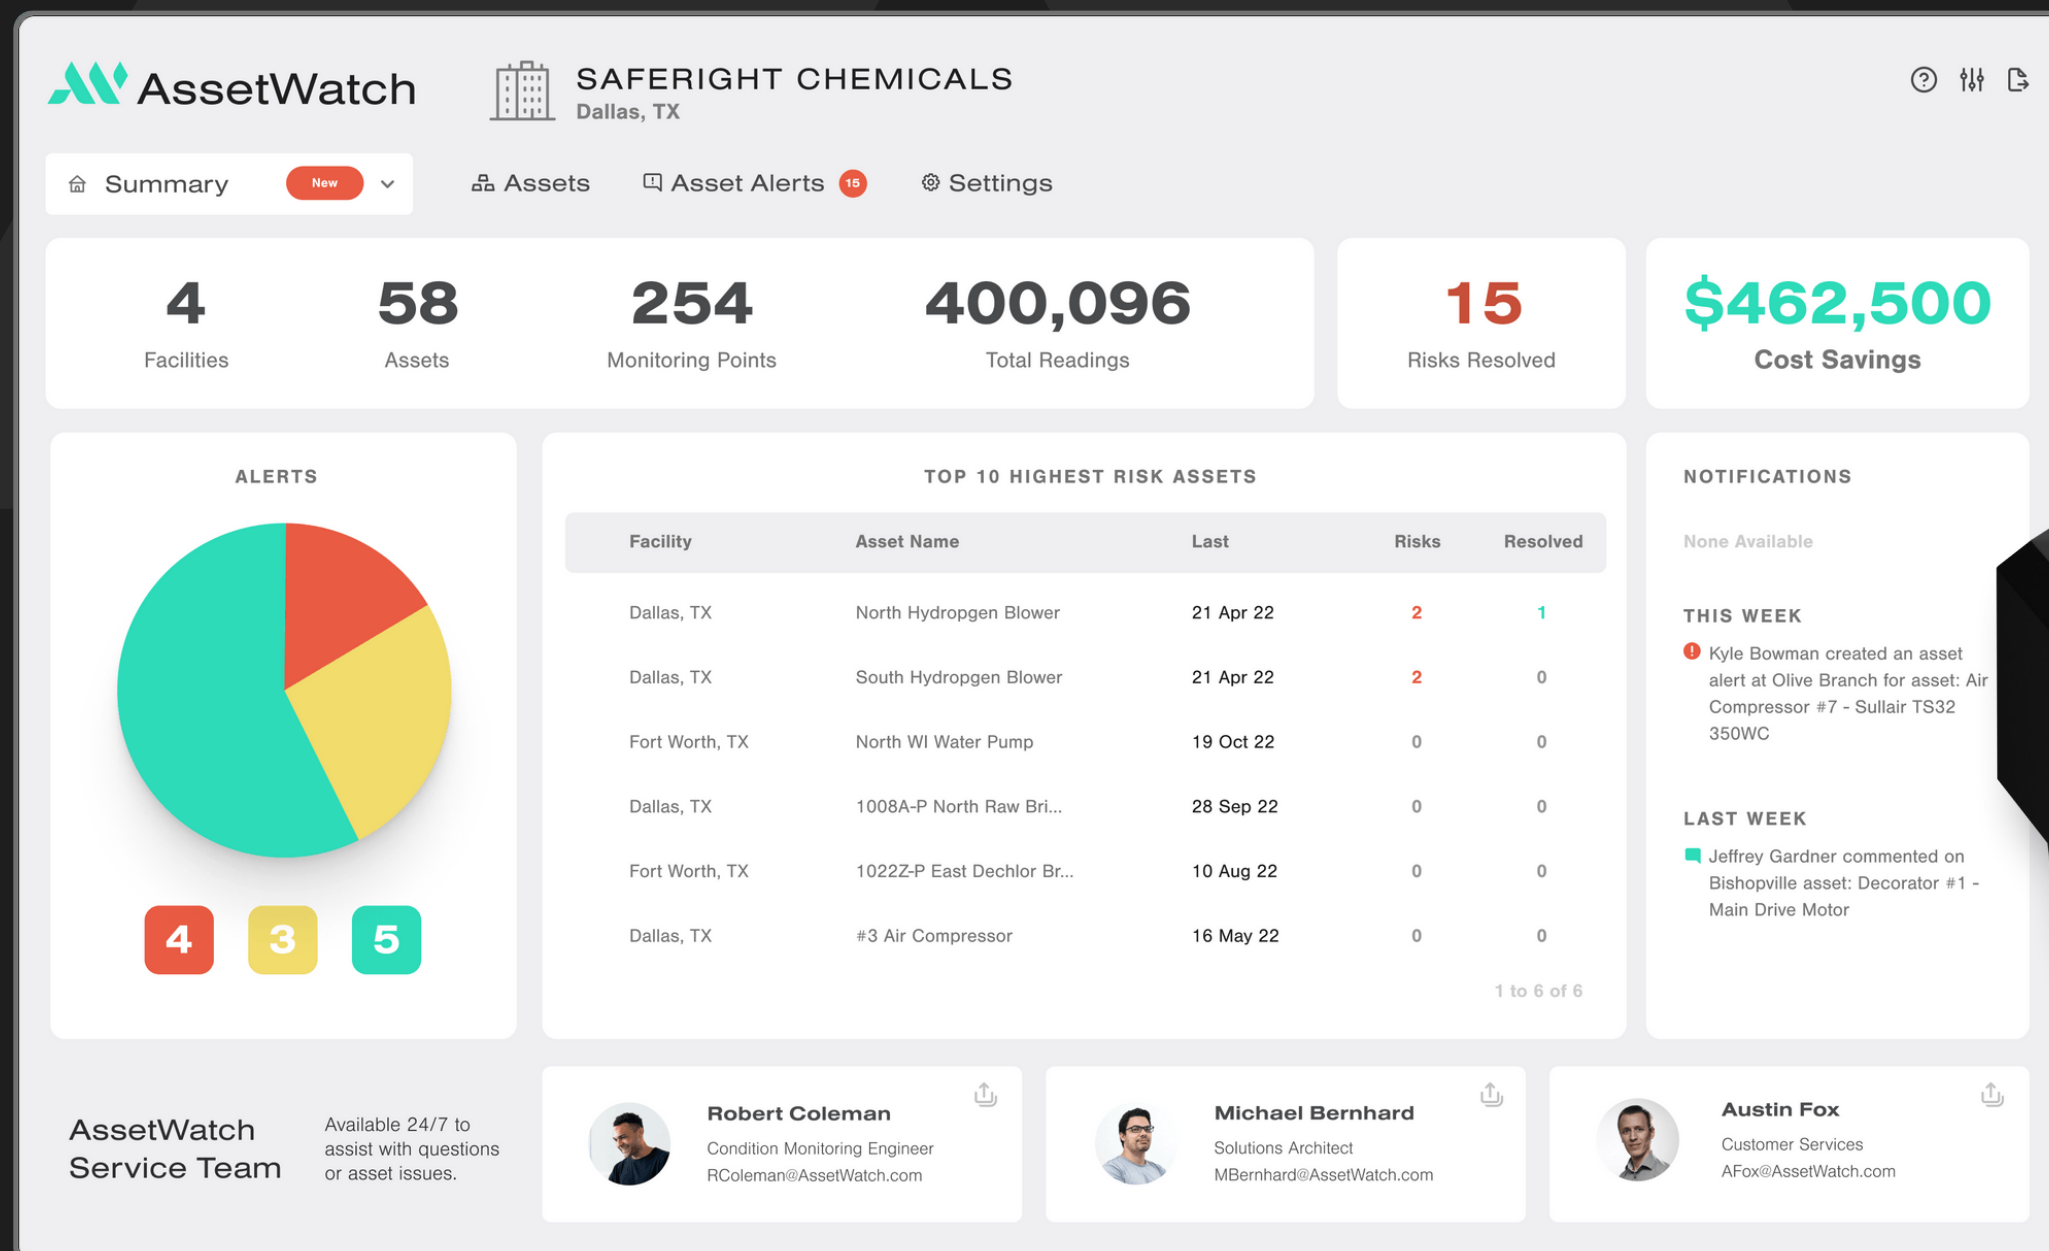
AssetWatch

SAFERIGHT CHEMICALS
Dallas, TX

Summary New

Assets

Asset Alerts 15

Settings

4
Facilities

58
Assets

254
Monitoring Points

400,096
Total Readings

15
Risks Resolved

$462,500
Cost Savings

ALERTS

4 3 5

TOP 10 HIGHEST RISK ASSETS

| Facility | Asset Name | Last | Risks | Resolved |
|---|---|---|---|---|
| Dallas, TX | North Hydropgen Blower | 21 Apr 22 | 2 | 1 |
| Dallas, TX | South Hydropgen Blower | 21 Apr 22 | 2 | 0 |
| Fort Worth, TX | North WI Water Pump | 19 Oct 22 | 0 | 0 |
| Dallas, TX | 1008A-P North Raw Bri... | 28 Sep 22 | 0 | 0 |
| Fort Worth, TX | 1022Z-P East Dechlor Br... | 10 Aug 22 | 0 | 0 |
| Dallas, TX | #3 Air Compressor | 16 May 22 | 0 | 0 |

1 to 6 of 6

NOTIFICATIONS

None Available

THIS WEEK

Kyle Bowman created an asset alert at Olive Branch for asset: Air Compressor #7 - Sullair TS32 350WC

LAST WEEK

Jeffrey Gardner commented on Bishopville asset: Decorator #1 - Main Drive Motor

AssetWatch Service Team

Available 24/7 to assist with questions or asset issues.

Robert Coleman
Condition Monitoring Engineer
RColeman@AssetWatch.com

Michael Bernhard
Solutions Architect
MBernhard@AssetWatch.com

Austin Fox
Customer Services
AFox@AssetWatch.com